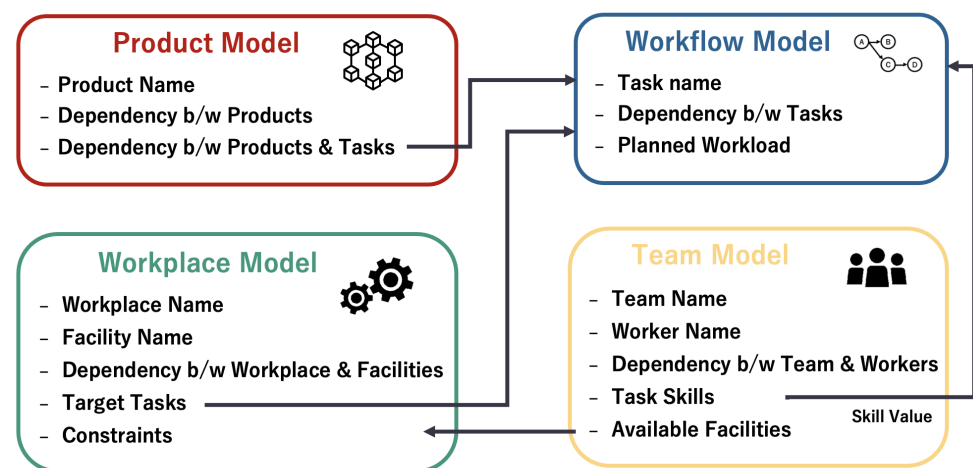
Product Model

– Product Name
– Dependency b/w Products
– Dependency b/w Products & Tasks

Workflow Model

A B C D

– Task name
– Dependency b/w Tasks
– Planned Workload

Workplace Model

– Workplace Name
– Facility Name
– Dependency b/w Workplace & Facilities
– Target Tasks
– Constraints

Team Model

– Team Name
– Worker Name
– Dependency b/w Team & Workers
– Task Skills
– Available Facilities

Skill Value